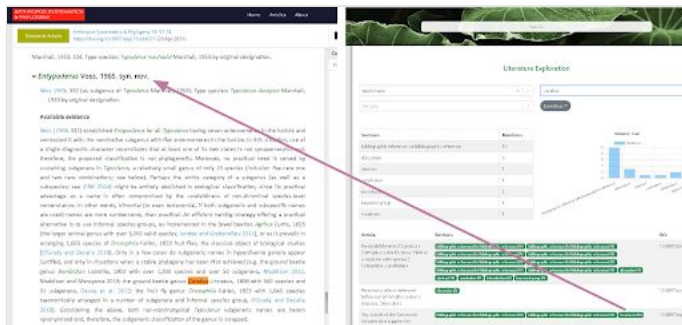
ARTHROPOD SYSTEMATICS & PHYLOGENY

Home Articles About

Research Article

Arthropod Systematics & Phylogeny 79: 97-116
https://doi.org/10.3897/asp.79.e60313

Marshall, 1916: 536. Type species: Tycoderus neuhaussi Marshall, 1916 by original designation.

= Entypoderus Voss, 1965, syn. nov.

Available evidence

Literature Exploration

Sections

Article

Date